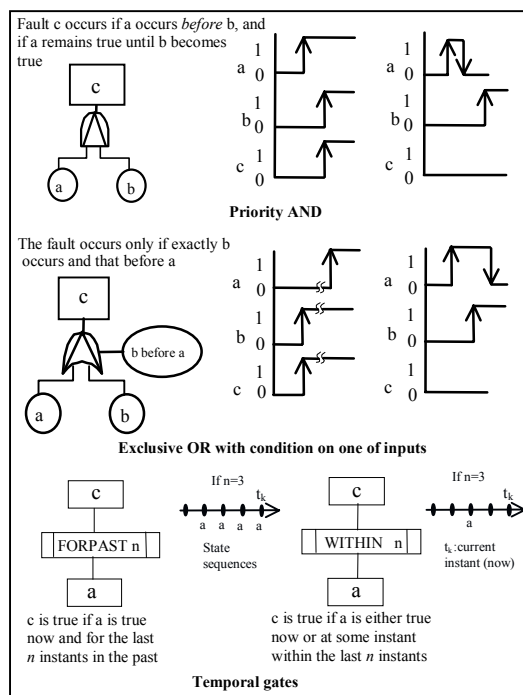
Fault c occurs if a occurs *before* b, and if a remains true until b becomes true

c

a b

a 1 0
b 1 0
c 1 0

a 1 0
b 1 0
c 1 0

**Priority AND**

The fault occurs only if exactly b occurs and that before a

c

b before a

a b

a 1 0
b 1 0
c 1 0

a 1 0
b 1 0
c 1 0

**Exclusive OR with condition on one of inputs**

c

FORPAST n

a

If n=3

$t_k$

a a a a a

State sequences

c is true if a is true now and for the last *n* instants in the past

c

WITHIN n

a

If n=3

$t_k$

a

$t_k$:current instant (now)

c is true if a is either true now or at some instant within the last *n* instants

**Temporal gates**